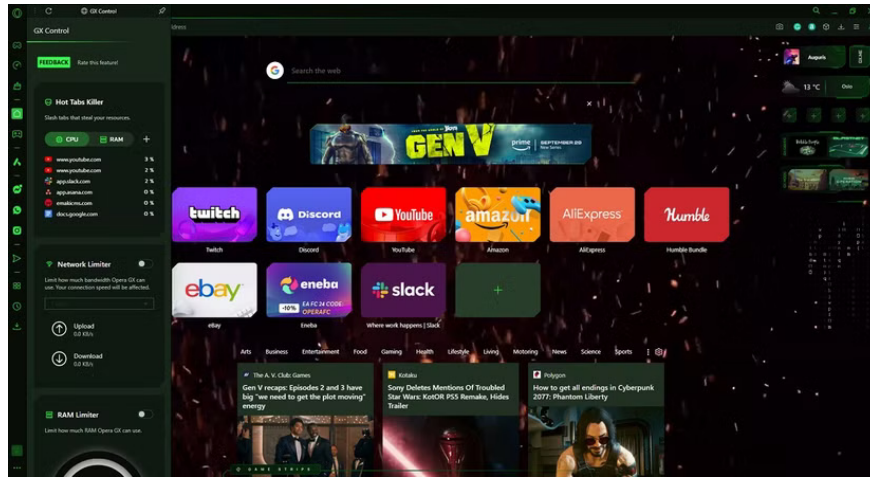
GX Control

GX Control

FEEDBACK Rate this feature!

Hot Tabs Killer

Slash tabs that steal your resources.

CPU RAM

www.youtube.com 3 %
www.youtube.com 2 %
app.slack.com 2 %
app.asana.com 0 %
emailcms.com 0 %
docs.google.com 0 %

Network Limiter

Limit how much bandwidth Opera GX can use. Your connection speed will be affected.

Upload
0.0 KB/s

Download
0.0 KB/s

RAM Limiter

Limit how much RAM Opera GX can use.

Search the web

GEN V
prime SEPTEMBER 29

twitch
Twitch

Discord
Discord

YouTube
YouTube

amazon
Amazon

AliExpress
AliExpress

Humble
Humble Bundle

ebay
eBay

eneba
-10% EA FC 24 CODE: OPERAFC
Eneba

slack
Where work happens | Slack

+

Augusts

13 °C

Arts Business Entertainment Food Gaming Health Lifestyle Living Motoring News Science Sports

The A. V. Club: Games
Gen V recaps: Episodes 2 and 3 have big "we need to get the plot moving" energy

Kotaku
Sony Deletes Mentions Of Troubled Star Wars: KotOR PS5 Remake, Hides Trailer

Polygon
How to get all endings in Cyberpunk 2077: Phantom Liberty